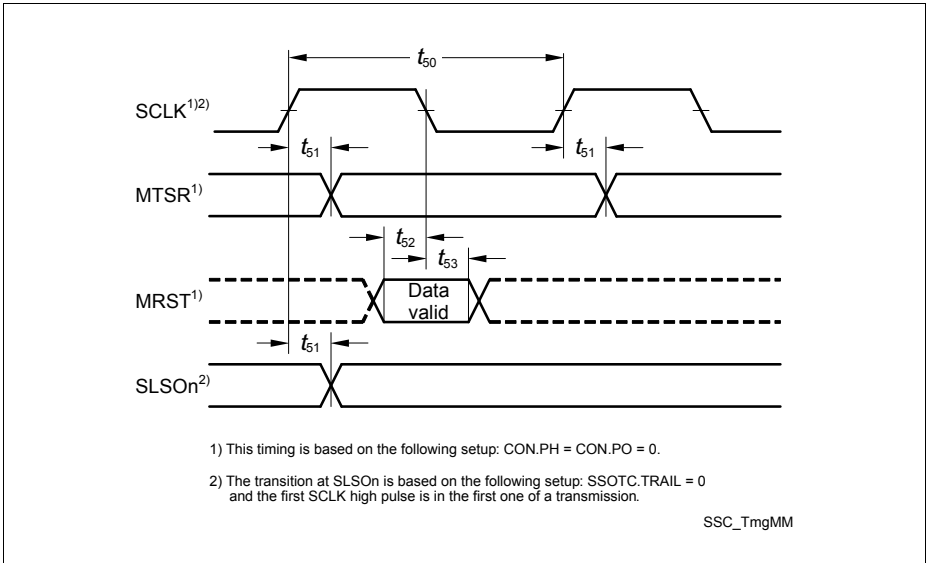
$t_{50}$

SCLK$^{1)2)}$

$t_{51}$

$t_{51}$

MTSR$^{1)}$

$t_{52}$

$t_{53}$

MRST$^{1)}$

Data valid

$t_{51}$

SLSOn$^{2)}$

1) This timing is based on the following setup: CON.PH = CON.PO = 0.

2) The transition at SLSOn is based on the following setup: SSOTC.TRAIL = 0 and the first SCLK high pulse is in the first one of a transmission.

SSC_TmgMM